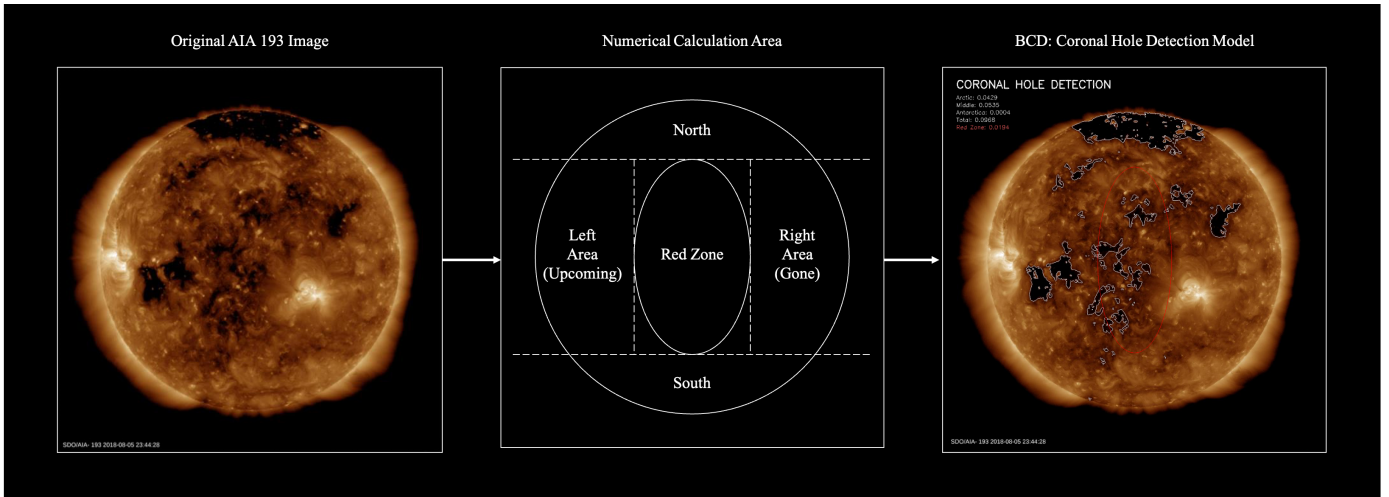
Original AIA 193 Image

SDO/AIA- 193 2018-08-05 23:44:28

Numerical Calculation Area

North

Left Area (Upcoming)

Red Zone

Right Area (Gone)

South

BCD: Coronal Hole Detection Model

CORONAL HOLE DETECTION

Arctic: 0.0429
Middle: 0.0535
Antarctica: 0.0004
Total: 0.0968
Red Zone: 0.0194

SDO/AIA- 193 2018-08-05 23:44:28